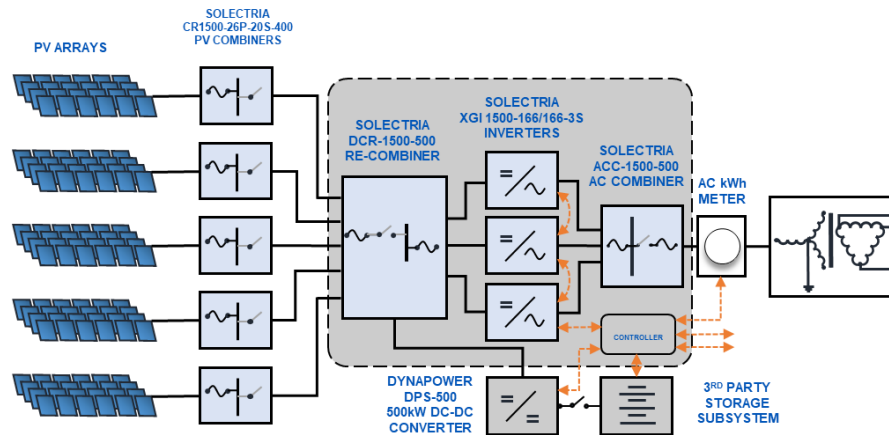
PV ARRAYS

SOLECTRIA
CR1500-26P-20S-400
PV COMBINERS

SOLECTRIA
DCR-1500-500
RE-COMBINER

SOLECTRIA
XGI 1500-166/166-3S
INVERTERS

SOLECTRIA
ACC-1500-500
AC COMBINER

AC kWh
METER

CONTROLLER

DYNAPOWER
DPS-500
500kW DC-DC
CONVERTER

3RD PARTY
STORAGE
SUBSYSTEM